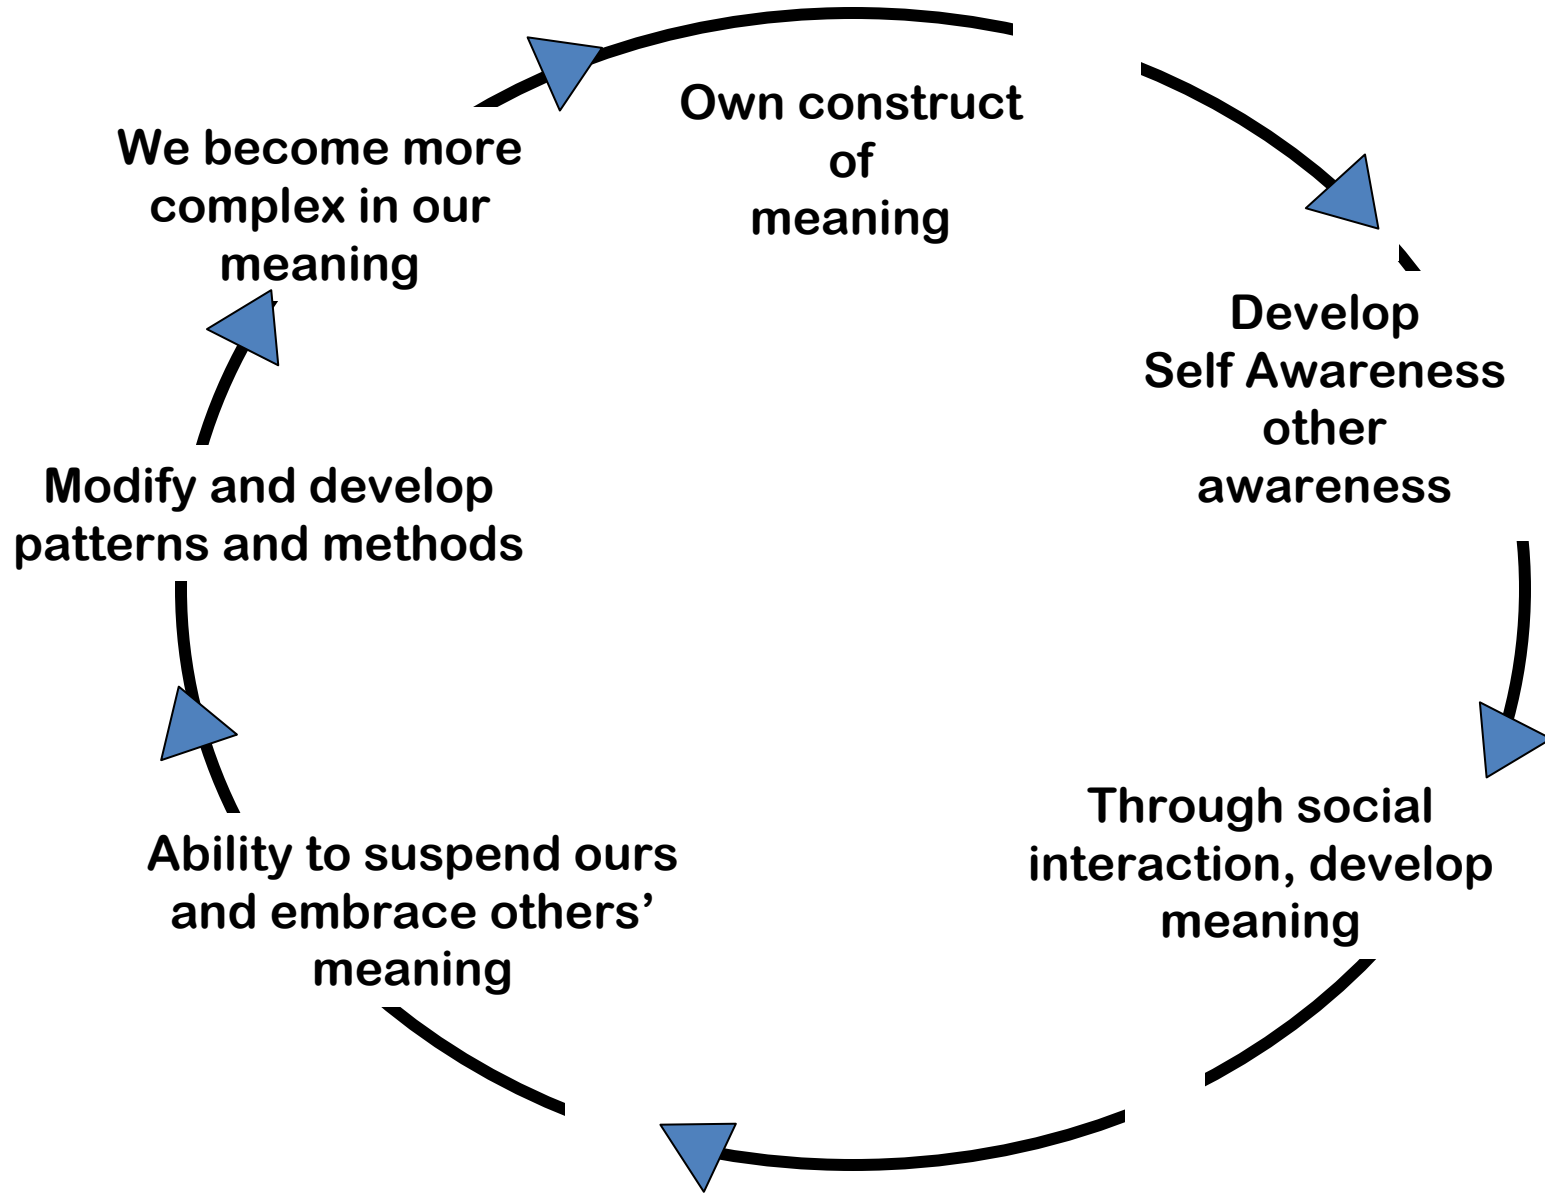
Own construct of meaning

Develop Self Awareness other awareness

Through social interaction, develop meaning

Ability to suspend ours and embrace others' meaning

Modify and develop patterns and methods

We become more complex in our meaning